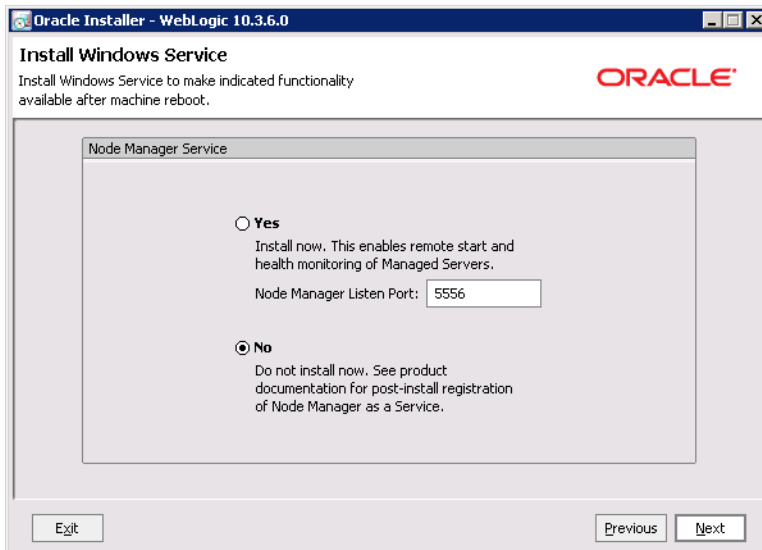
Oracle Installer - WebLogic 10.3.6.0

Install Windows Service

Install Windows Service to make indicated functionality available after machine reboot.

ORACLE

Node Manager Service

Yes

Install now. This enables remote start and health monitoring of Managed Servers.

Node Manager Listen Port: 5556

No

Do not install now. See product documentation for post-install registration of Node Manager as a Service.

Exit

Previous

Next